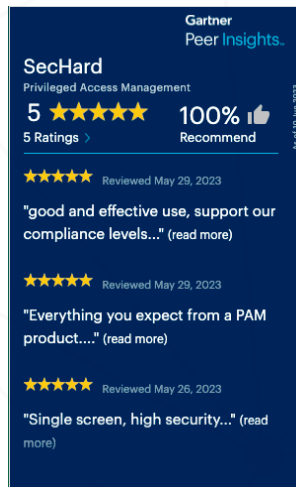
Gartner
Peer Insights.

SecHard
Privileged Access Management

5 ★★★★★
5 Ratings >

100%
Recommend

As of 19 Jun 2023

★★★★★ Reviewed May 29, 2023
"good and effective use, support our compliance levels..." (read more)

★★★★★ Reviewed May 29, 2023
"Everything you expect from a PAM product...." (read more)

★★★★★ Reviewed May 26, 2023
"Single screen, high security..." (read more)